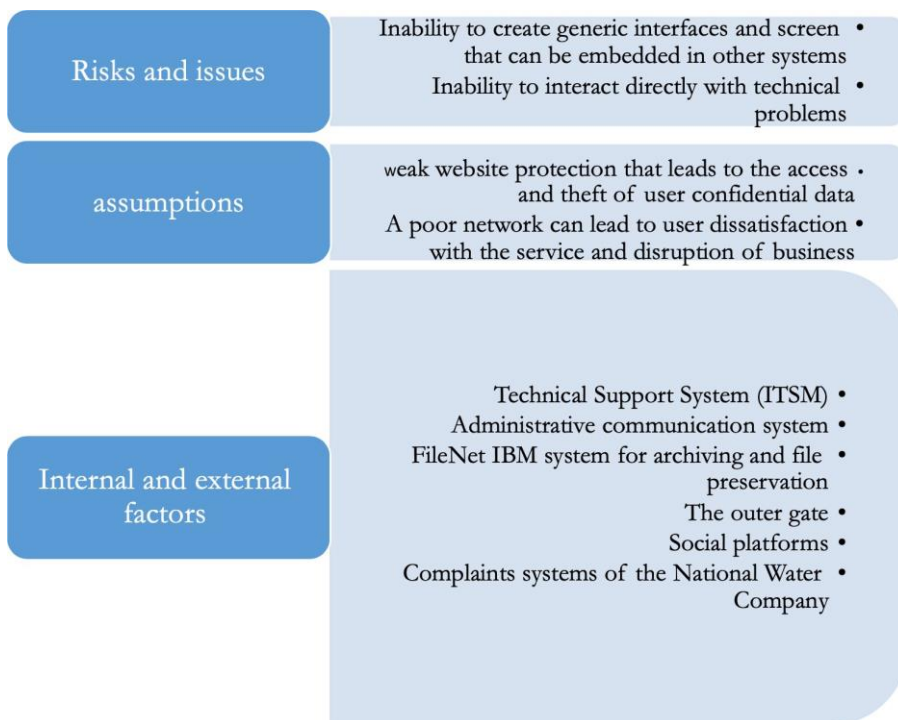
Risks and issues

Inability to create generic interfaces and screen that can be embedded in other systems •

Inability to interact directly with technical problems •

assumptions

weak website protection that leads to the access and theft of user confidential data •

A poor network can lead to user dissatisfaction with the service and disruption of business •

Internal and external factors

Technical Support System (ITSM) •

Administrative communication system •

FileNet IBM system for archiving and file preservation •

The outer gate •

Social platforms •

Complaints systems of the National Water Company •